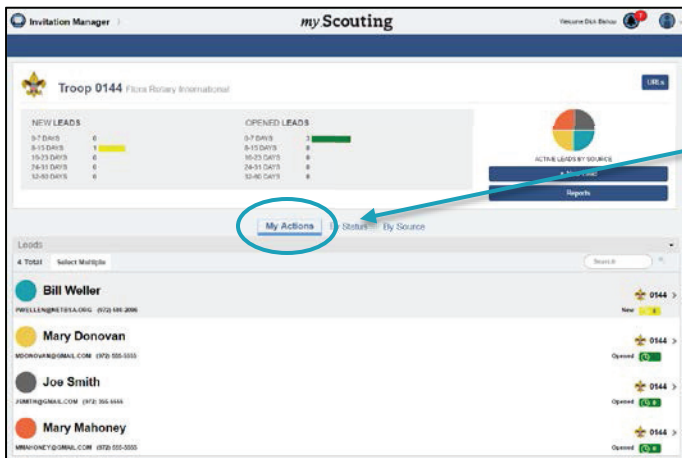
Invitation Manager

my Scouting

Welcome Dick Bishop

Troop 0144 Flora Rotary International

URLs

NEW LEADS
0-7 DAYS 0
8-15 DAYS 1
16-23 DAYS 0
24-31 DAYS 0
32-60 DAYS 0

OPENED LEADS
0-7 DAYS 3
8-15 DAYS 0
16-23 DAYS 0
24-31 DAYS 0
32-60 DAYS 0

ACTIVE LEADS BY SOURCE

+ New Lead

Reports

My Actions | By Status | By Source

Leads

4 Total Select Multiple

Search

Bill Weller
PWELLER@NETSSA.ORG (972) 580-2066
0144
New

Mary Donovan
MDONOVAN@GMAIL.COM (972) 555-5555
0144
Opened

Joe Smith
JSMITH@GMAIL.COM (972) 555-5555
0144
Opened

Mary Mahoney
MMAHONEY@GMAIL.COM (972) 555-5555
0144
Opened